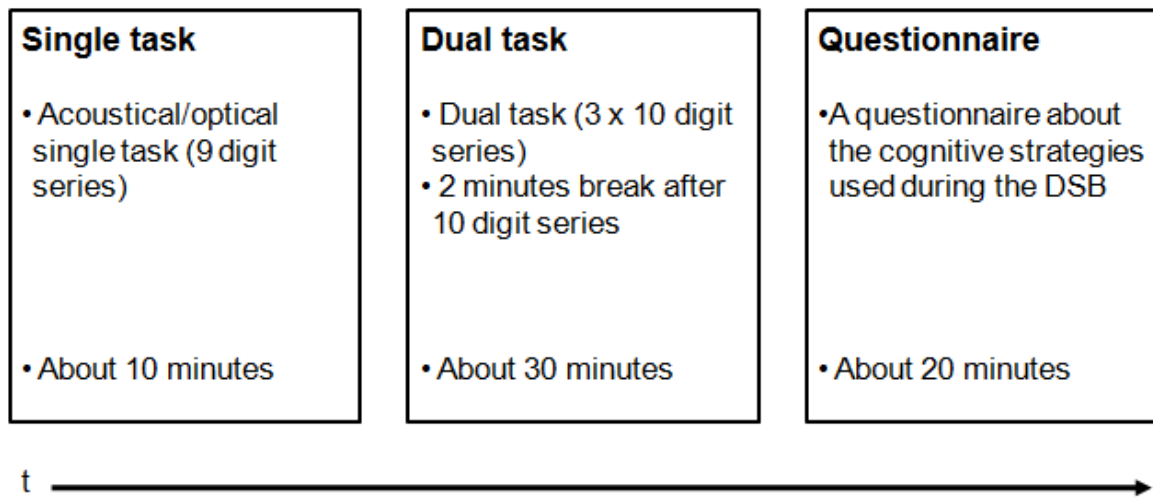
Single task

• Acoustical/optical single task (9 digit series)

• About 10 minutes

Dual task

• Dual task (3 x 10 digit series)
• 2 minutes break after 10 digit series

• About 30 minutes

Questionnaire

•A questionnaire about the cognitive strategies used during the DSB

• About 20 minutes

t